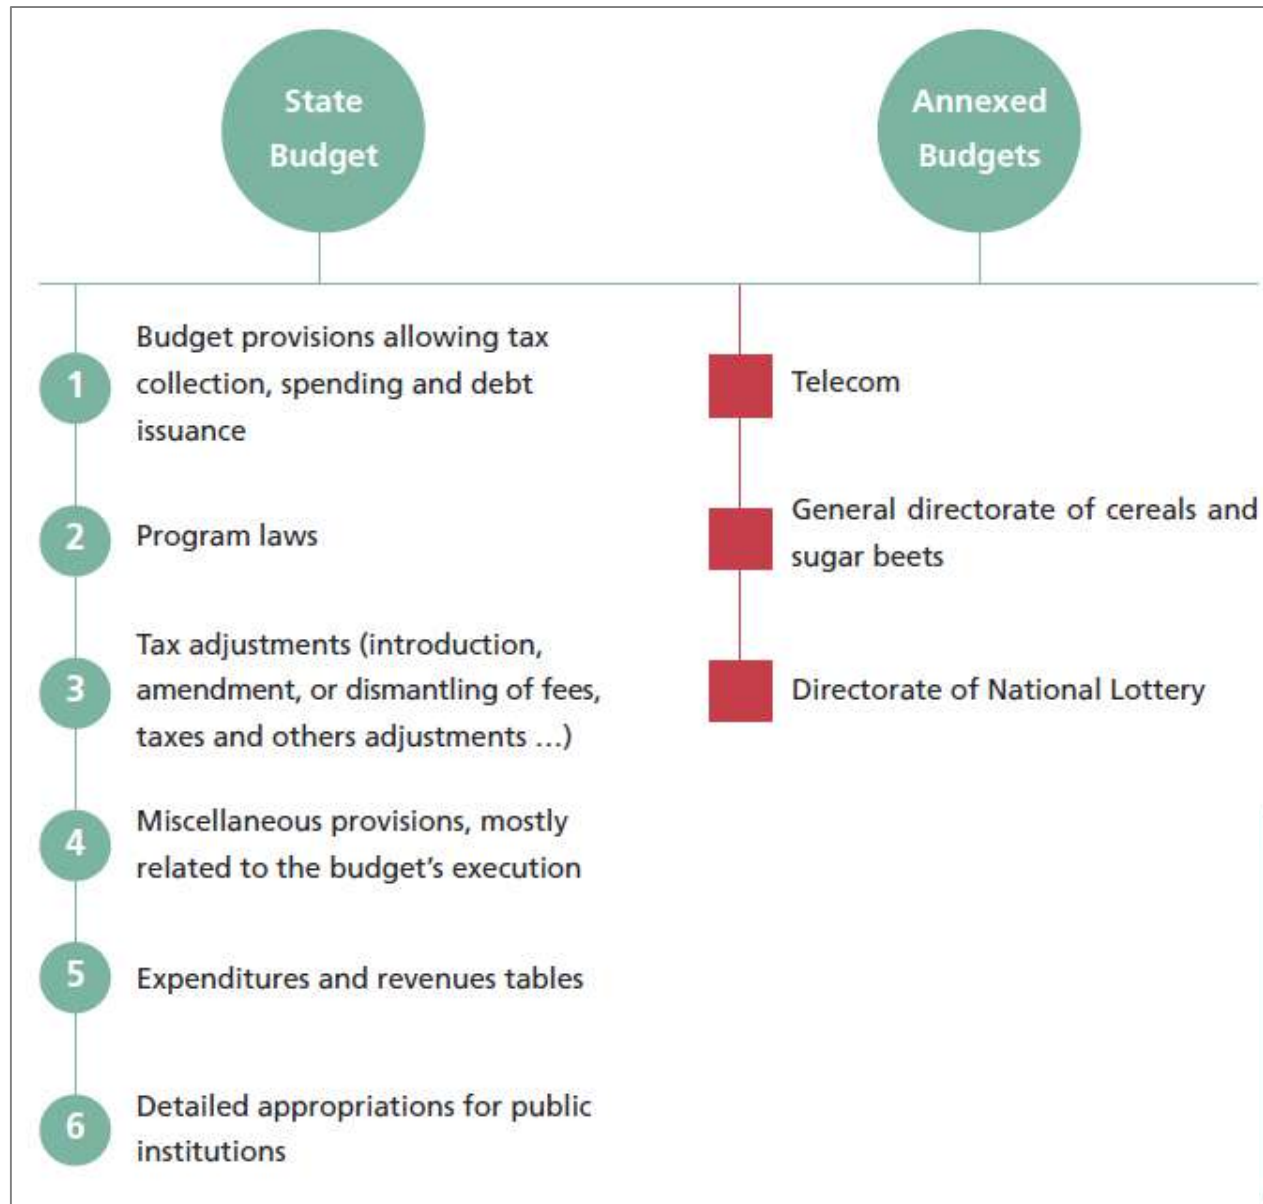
State Budget

1 Budget provisions allowing tax collection, spending and debt issuance

2 Program laws

3 Tax adjustments (introduction, amendment, or dismantling of fees, taxes and others adjustments ...)

4 Miscellaneous provisions, mostly related to the budget's execution

5 Expenditures and revenues tables

6 Detailed appropriations for public institutions

Annexed Budgets

Telecom

General directorate of cereals and sugar beets

Directorate of National Lottery